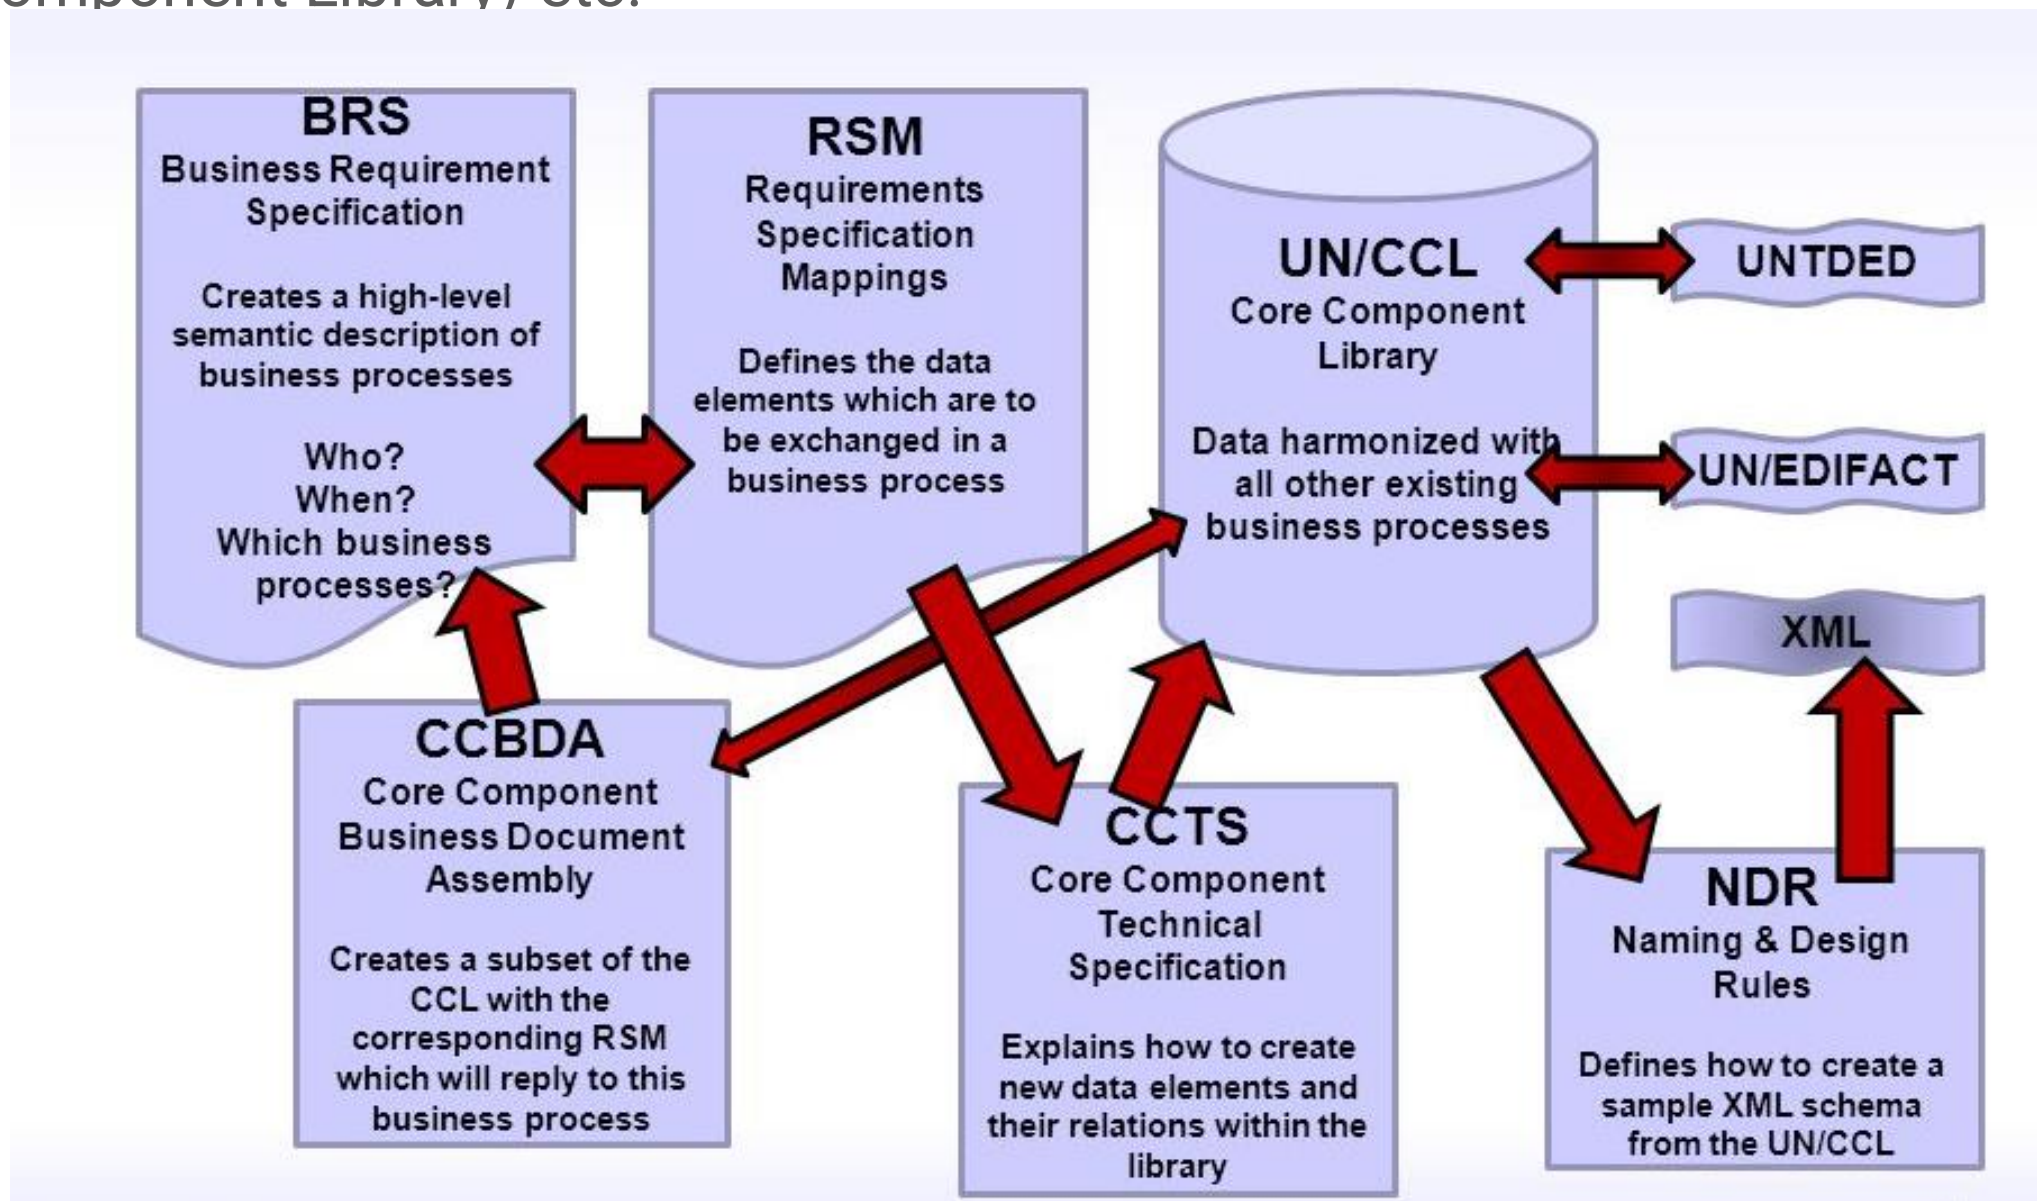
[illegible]omponent Library, etc.

BRS
Business Requirement Specification

Creates a high-level semantic description of business processes

Who?
When?
Which business processes?

RSM
Requirements Specification Mappings

Defines the data elements which are to be exchanged in a business process

UN/CCL
Core Component Library

Data harmonized with all other existing business processes

UNTDED

UN/EDIFACT

XML

CCBDA
Core Component Business Document Assembly

Creates a subset of the CCL with the corresponding RSM which will reply to this business process

CCTS
Core Component Technical Specification

Explains how to create new data elements and their relations within the library

NDR
Naming & Design Rules

Defines how to create a sample XML schema from the UN/CCL